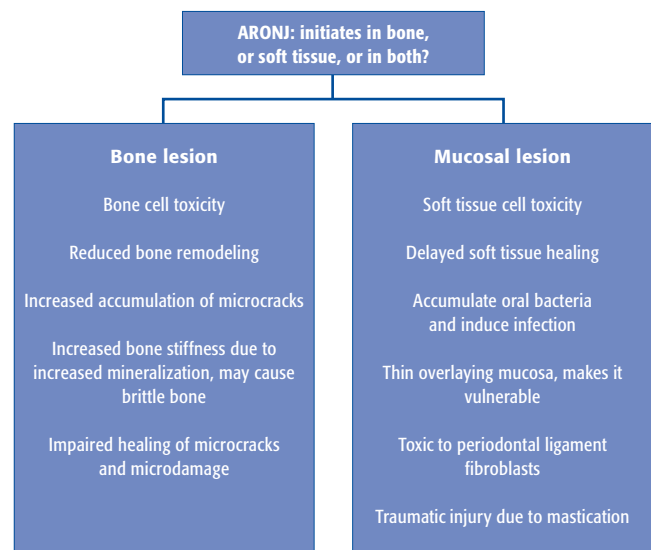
ARONJ: initiates in bone, or soft tissue, or in both?

Bone lesion

Bone cell toxicity

Reduced bone remodeling

Increased accumulation of microcracks

Increased bone stiffness due to increased mineralization, may cause brittle bone

Impaired healing of microcracks and microdamage

Mucosal lesion

Soft tissue cell toxicity

Delayed soft tissue healing

Accumulate oral bacteria and induce infection

Thin overlaying mucosa, makes it vulnerable

Toxic to periodontal ligament fibroblasts

Traumatic injury due to mastication